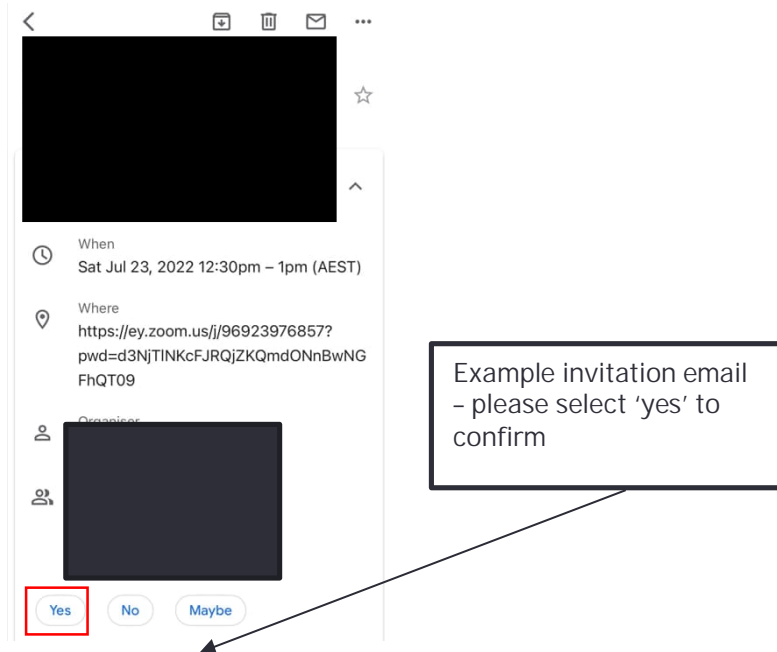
When
Sat Jul 23, 2022 12:30pm – 1pm (AEST)

Where
https://ey.zoom.us/j/96923976857?pwd=d3NjTlNKcFJRQjZKQmdONnBwNGFhQT09

Organiser

Example invitation email – please select 'yes' to confirm

Yes
No
Maybe